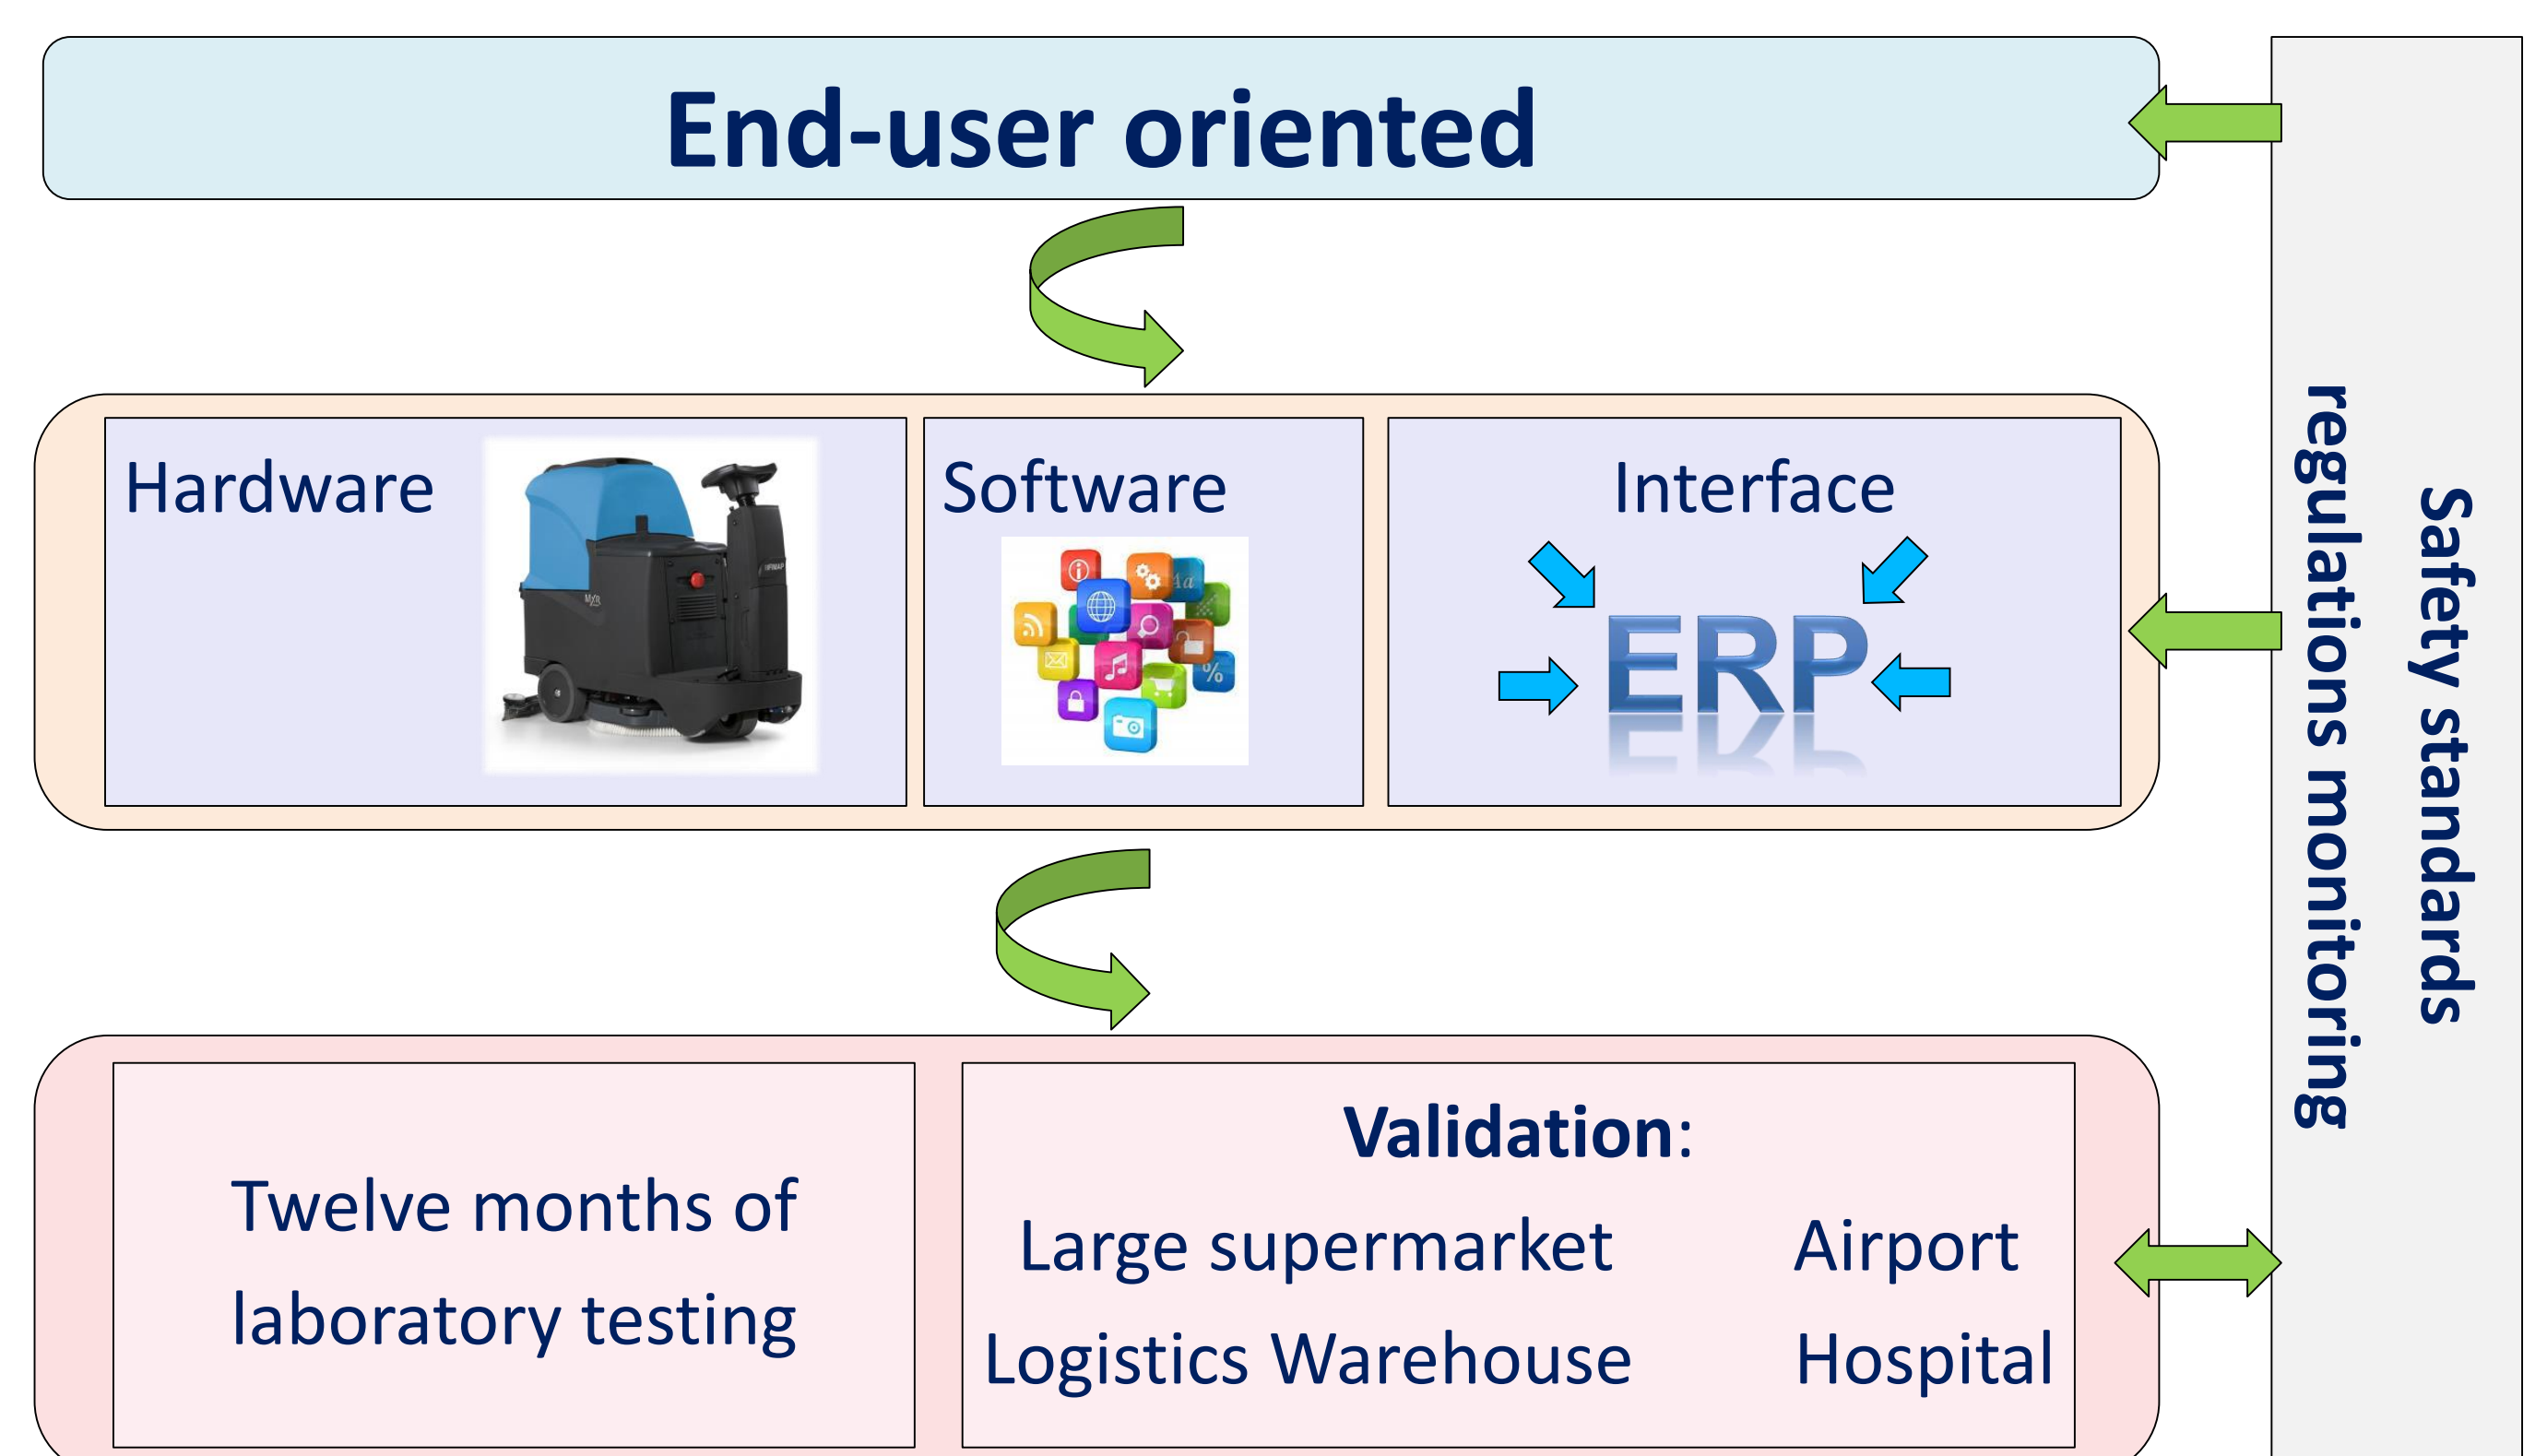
End-user oriented

Hardware

Software

Interface

ERP

Twelve months of laboratory testing

Validation:

Large supermarket

Airport

Logistics Warehouse

Hospital

Safety standards regulations monitoring